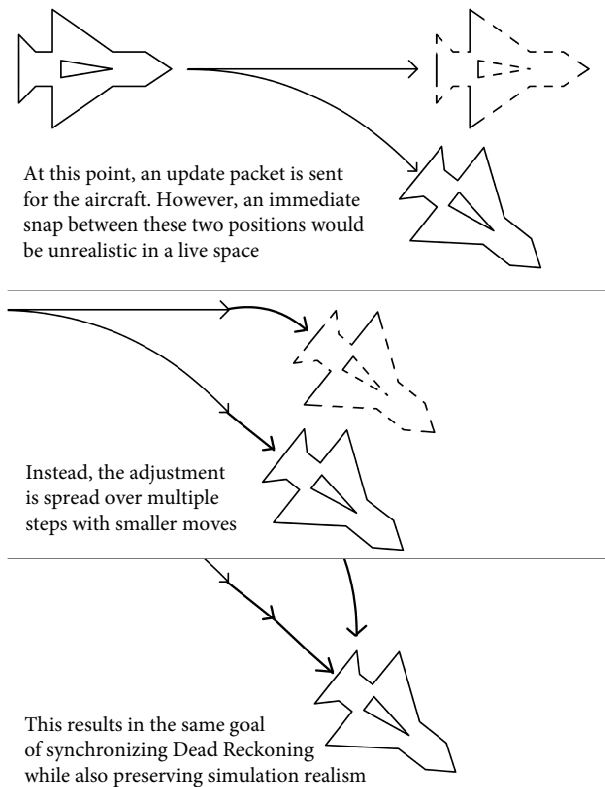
At this point, an update packet is sent for the aircraft. However, an immediate snap between these two positions would be unrealistic in a live space

Instead, the adjustment is spread over multiple steps with smaller moves

This results in the same goal of synchronizing Dead Reckoning while also preserving simulation realism